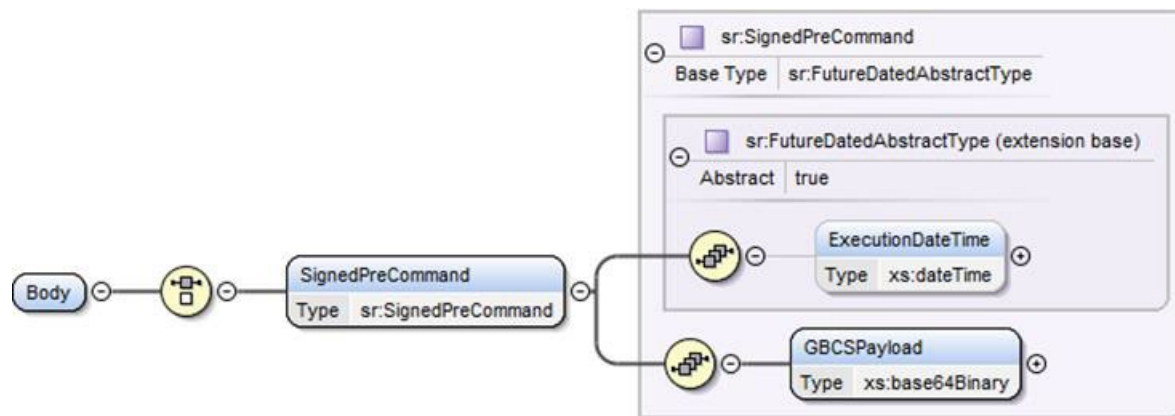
sr:SignedPreCommand
Base Type | sr:FutureDatedAbstractType

sr:FutureDatedAbstractType (extension base)
Abstract | true

ExecutionDateTime
Type | xs:dateTime

Body

SignedPreCommand
Type | sr:SignedPreCommand

GBCSPayload
Type | xs:base64Binary